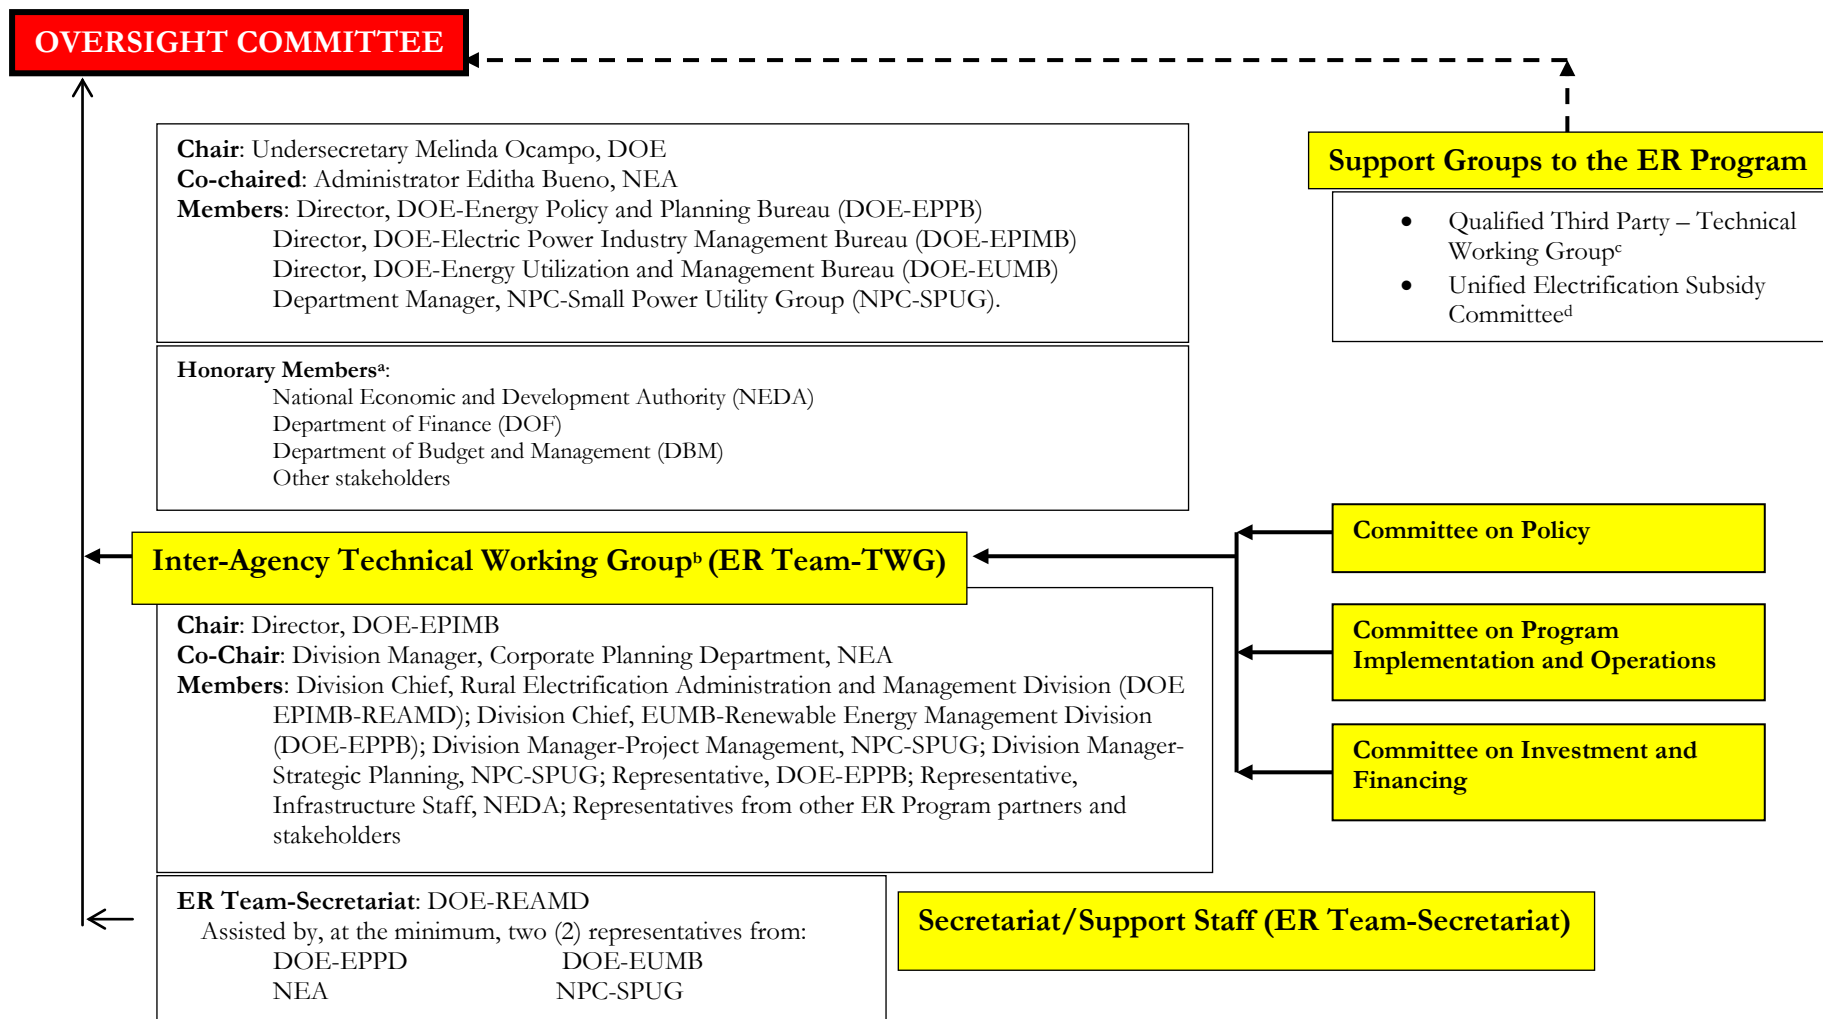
OVERSIGHT COMMITTEE

Chair: Undersecretary Melinda Ocampo, DOE
Co-chaired: Administrator Editha Bueno, NEA
Members: Director, DOE-Energy Policy and Planning Bureau (DOE-EPPB)
Director, DOE-Electric Power Industry Management Bureau (DOE-EPIMB)
Director, DOE-Energy Utilization and Management Bureau (DOE-EUMB)
Department Manager, NPC-Small Power Utility Group (NPC-SPUG).

Honorary Members$^{a}$:
National Economic and Development Authority (NEDA)
Department of Finance (DOF)
Department of Budget and Management (DBM)
Other stakeholders

Support Groups to the ER Program

- Qualified Third Party – Technical Working Group$^{c}$
- Unified Electrification Subsidy Committee$^{d}$

Inter-Agency Technical Working Group$^{b}$ (ER Team-TWG)

Chair: Director, DOE-EPIMB
Co-Chair: Division Manager, Corporate Planning Department, NEA
Members: Division Chief, Rural Electrification Administration and Management Division (DOE EPIMB-REAMD); Division Chief, EUMB-Renewable Energy Management Division (DOE-EPPB); Division Manager-Project Management, NPC-SPUG; Division Manager-Strategic Planning, NPC-SPUG; Representative, DOE-EPPB; Representative, Infrastructure Staff, NEDA; Representatives from other ER Program partners and stakeholders

Committee on Policy

Committee on Program Implementation and Operations

Committee on Investment and Financing

ER Team-Secretariat: DOE-REAMD
Assisted by, at the minimum, two (2) representatives from:
DOE-EPPD DOE-EUMB
NEA NPC-SPUG

Secretariat/Support Staff (ER Team-Secretariat)